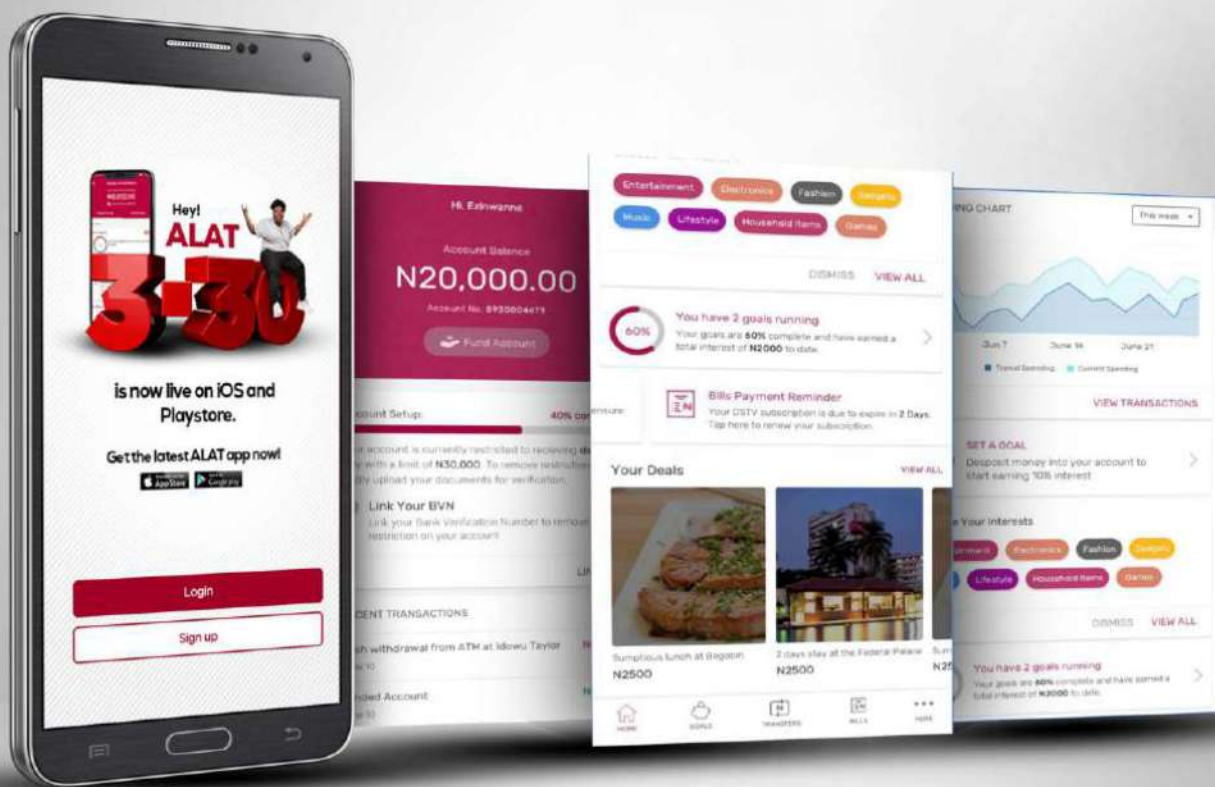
Hey!
ALAT
3.30

is now live on iOS and Playstore.

Get the latest ALAT app now!

App Store Google play

Login

Sign up

Hi, Ezinwanne

Account Balance

N20,000.00

Account No: 5930004671

Fund Account

Account Setup:

40% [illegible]

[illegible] account is currently restricted to receiving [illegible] with a limit of N30,000. To remove restriction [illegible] upload your documents for verification.

Link Your BVN

Link your Bank Verification Number to remove restriction on your account

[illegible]

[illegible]CENT TRANSACTIONS

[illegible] withdrawal from ATM at Idowu Taylor

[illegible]nded Account

Entertainment Electronics Fashion Gadgets

Music Lifestyle Household Items Games

DISMISS VIEW ALL

60%

You have 2 goals running

Your goals are 60% complete and have earned a total interest of N2000 to date.

Bills Payment Reminder

Your DSTV subscription is due to expire in 2 Days. Tap here to renew your subscription.

Your Deals

VIEW ALL

Sumptious lunch at Bagobin

N2500

2 days stay at the Federal Palace

N2500

N25

HOME GOALS TRANSFERS BILLS MORE

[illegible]ING CHART

This week

Jun 7 June 14 June 21

Travel Spending Current Spending

VIEW TRANSACTIONS

SET A GOAL

Deposit money into your account to start earning 10% interest

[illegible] Your Interests

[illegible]ainment Electronics Fashion Gadgets

Lifestyle Household Items Games

DISMISS VIEW ALL

You have 2 goals running

Your goals are 60% complete and have earned a total interest of N2000 to date.